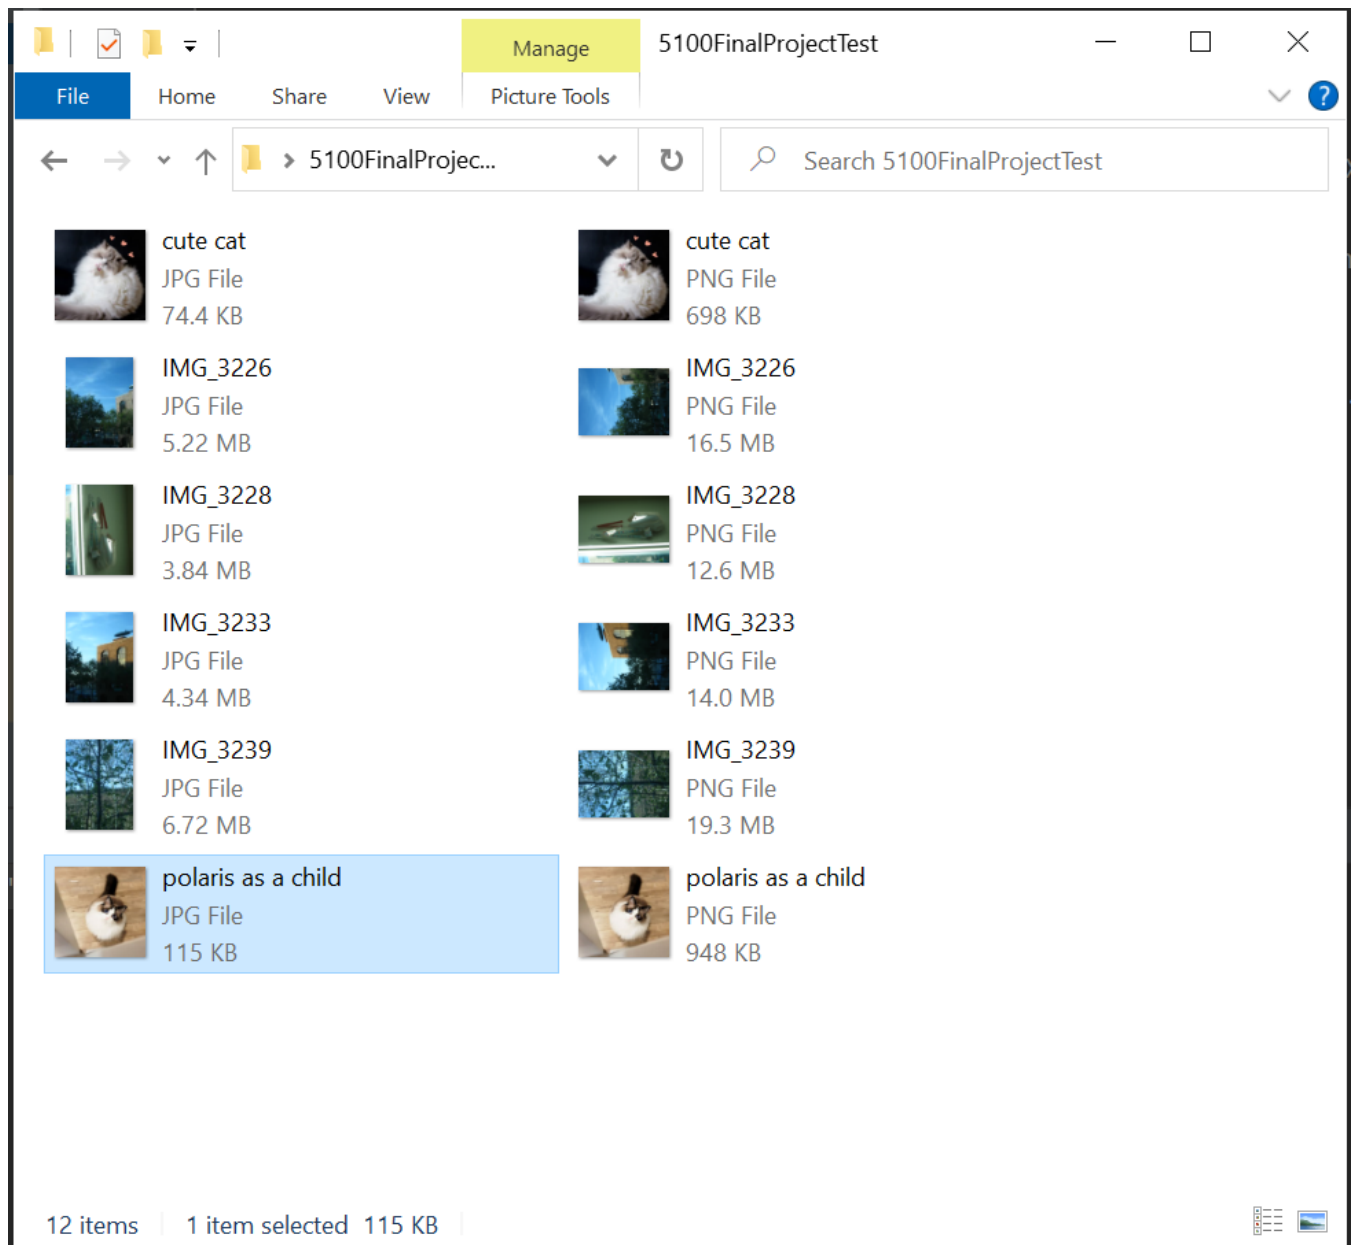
Manage
5100FinalProjectTest
File
Home
Share
View
Picture Tools
5100FinalProjec...
Search 5100FinalProjectTest

cute cat
JPG File
74.4 KB

cute cat
PNG File
698 KB

IMG_3226
JPG File
5.22 MB

IMG_3226
PNG File
16.5 MB

IMG_3228
JPG File
3.84 MB

IMG_3228
PNG File
12.6 MB

IMG_3233
JPG File
4.34 MB

IMG_3233
PNG File
14.0 MB

IMG_3239
JPG File
6.72 MB

IMG_3239
PNG File
19.3 MB

polaris as a child
JPG File
115 KB

polaris as a child
PNG File
948 KB

12 items
1 item selected 115 KB